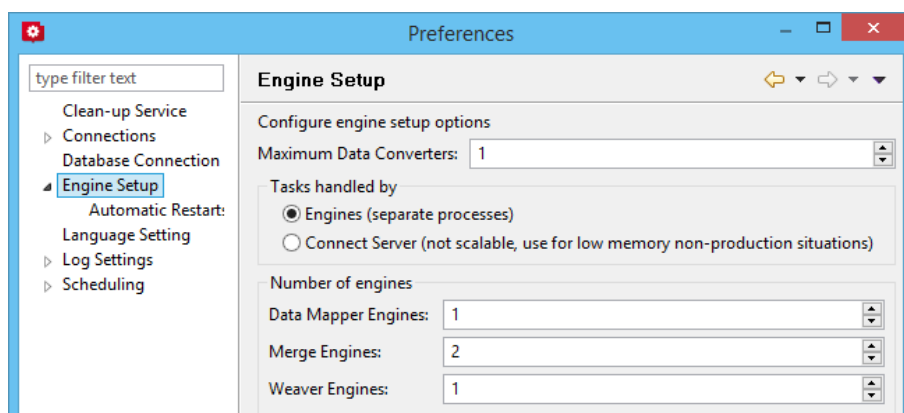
Preferences

type filter text

Clean-up Service
Connections
Database Connection
Engine Setup
Automatic Restart:
Language Setting
Log Settings
Scheduling

Engine Setup

Configure engine setup options

Maximum Data Converters: 1

Tasks handled by

Engines (separate processes)

Connect Server (not scalable, use for low memory non-production situations)

Number of engines

Data Mapper Engines: 1

Merge Engines: 2

Weaver Engines: 1